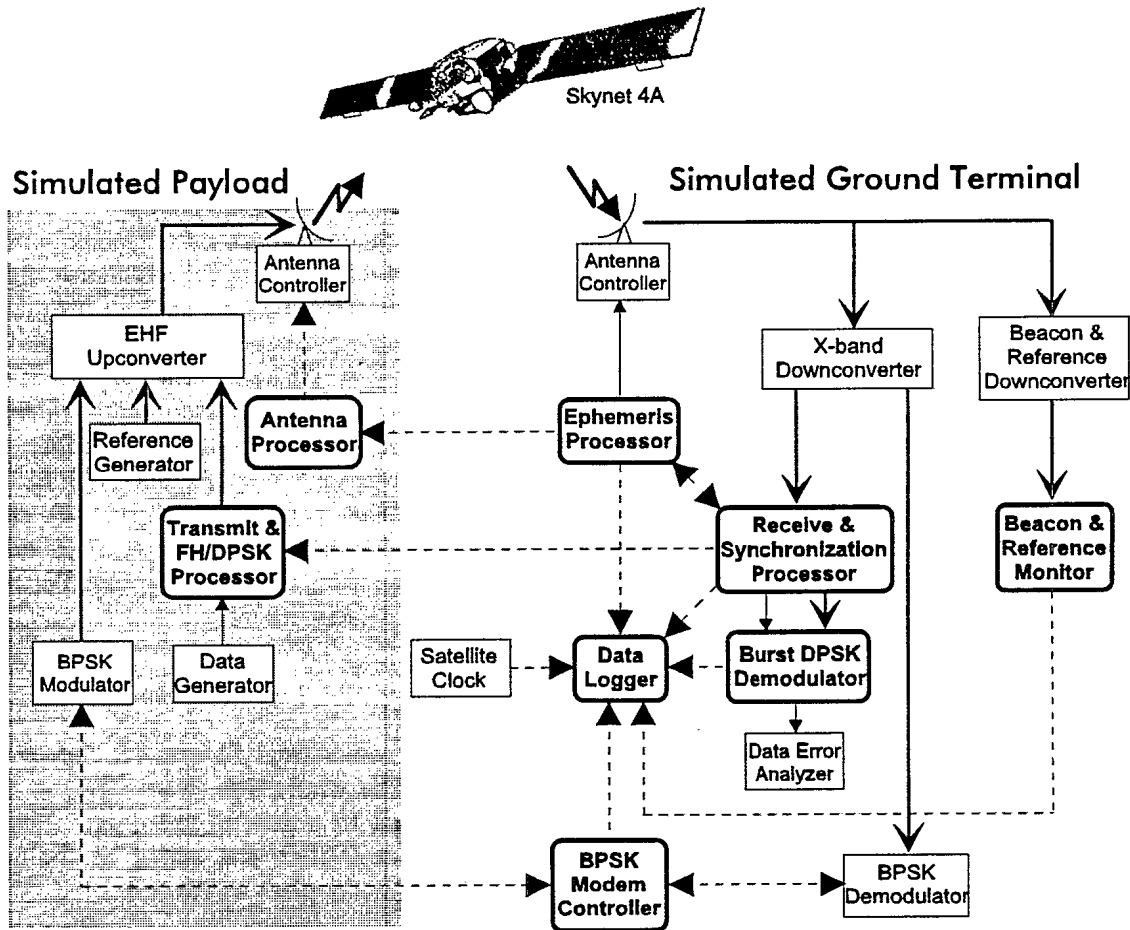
Skynet 4A

Simulated Payload

Simulated Ground Terminal

Antenna Controller

EHF Upconverter

Reference Generator

Antenna Processor

Transmit & FH/DPSK Processor

BPSK Modulator

Data Generator

Antenna Controller

Ephemeris Processor

X-band Downconverter

Beacon & Reference Downconverter

Receive & Synchronization Processor

Beacon & Reference Monitor

Satellite Clock

Data Logger

Burst DPSK Demodulator

Data Error Analyzer

BPSK Modem Controller

BPSK Demodulator